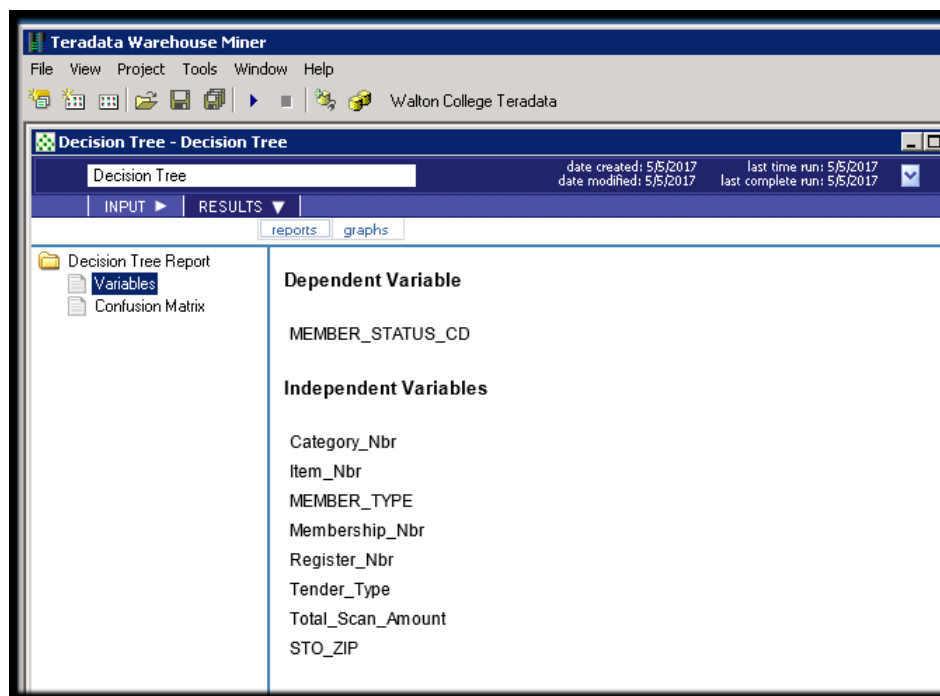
Teradata Warehouse Miner

File View Project Tools Window Help

Walton College Teradata

Decision Tree - Decision Tree

Decision Tree

date created: 5/5/2017
date modified: 5/5/2017

last time run: 5/5/2017
last complete run: 5/5/2017

INPUT ► RESULTS ▼

reports graphs

Decision Tree Report
Variables
Confusion Matrix

Dependent Variable

MEMBER_STATUS_CD

Independent Variables

Category_Nbr
Item_Nbr
MEMBER_TYPE
Membership_Nbr
Register_Nbr
Tender_Type
Total_Scan_Amount
STO_ZIP